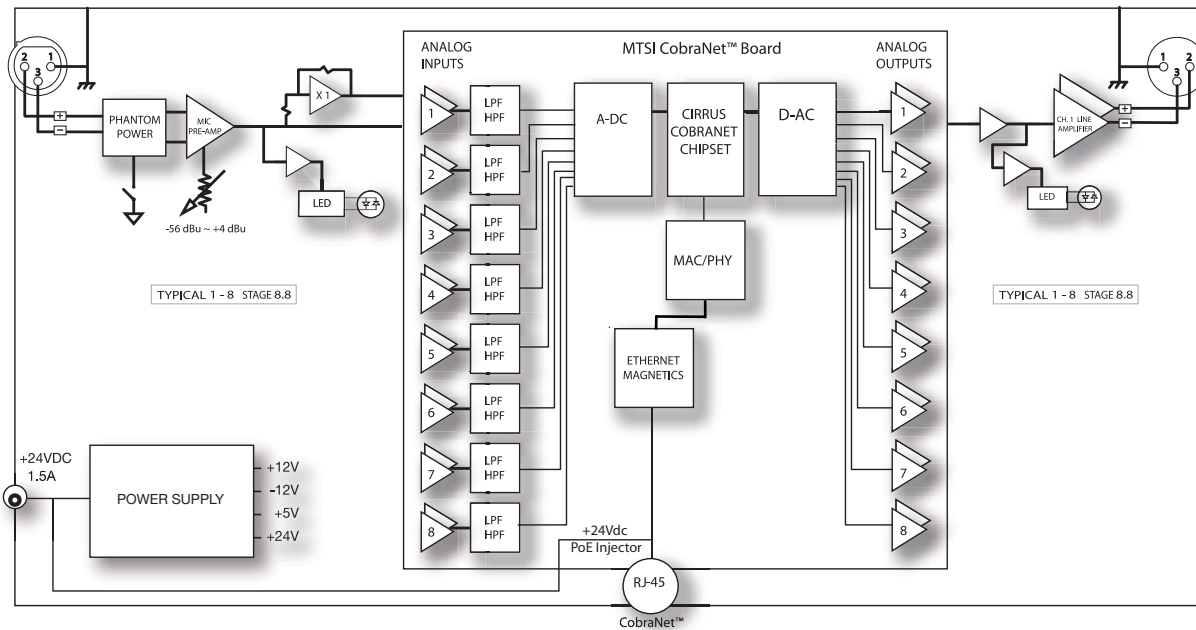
2 1
3
+
−
PHANTOM POWER
MIC PRE-AMP
-56 dBu ~ +4 dBu
X 1
LED
TYPICAL 1 - 8 STAGE 8.8

ANALOG INPUTS
MTSI CobraNet™ Board
ANALOG OUTPUTS
1
2
3
4
5
6
7
8
LPF HPF
LPF HPF
LPF HPF
LPF HPF
LPF HPF
LPF HPF
LPF HPF
LPF HPF
A-DC
CIRRUS COBRANET CHIPSET
D-AC
MAC/PHY
ETHERNET MAGNETICS
1
2
3
4
5
6
7
8

1 2
3
+
−
CH. 1 LINE AMPLIFIER
LED
TYPICAL 1 - 8 STAGE 8.8

+24VDC
1.5A
POWER SUPPLY
+12V
-12V
+5V
+24V
+24Vdc
PoE Injector
RJ-45
CobraNet™